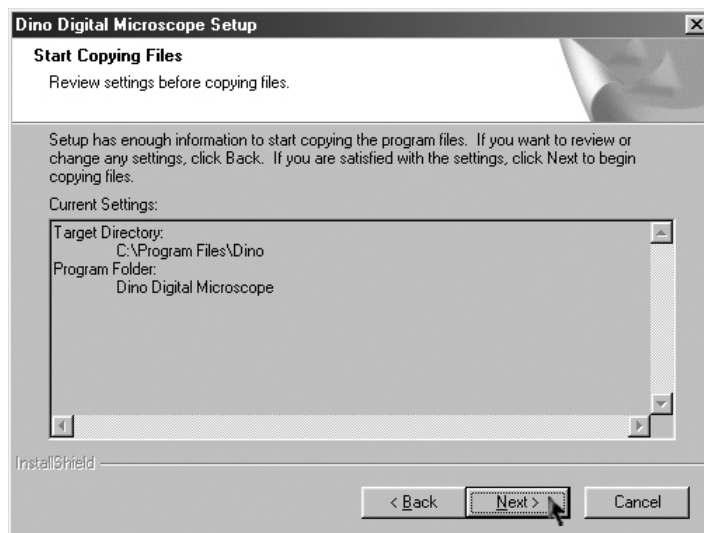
Dino Digital Microscope Setup

Start Copying Files

Review settings before copying files.

Setup has enough information to start copying the program files. If you want to review or change any settings, click Back. If you are satisfied with the settings, click Next to begin copying files.

Current Settings:

Target Directory:
C:\Program Files\Dino
Program Folder:
Dino Digital Microscope

InstallShield

< Back

Next >

Cancel